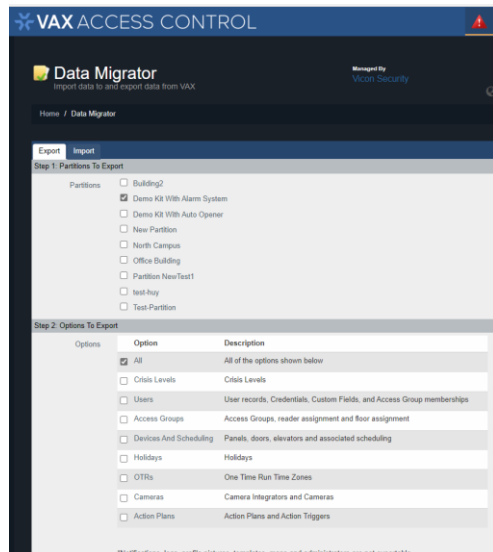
VAX ACCESS CONTROL

Data Migrator
Import data to and export data from VAX

Managed By
Vicon Security

Home / Data Migrator

Export Import

Step 1: Partitions To Export

Partitions
Building2
Demo Kit With Alarm System
Demo Kit With Auto Opener
New Partition
North Campus
Office Building
Partition NewTest1
test-huy
Test-Partition

Step 2: Options To Export

Options

| | Option | Description |
|---|---|---|
| ☑ | All | All of the options shown below |
| ☐ | Crisis Levels | Crisis Levels |
| ☐ | Users | User records, Credentials, Custom Fields, and Access Group memberships |
| ☐ | Access Groups | Access Groups, reader assignment and floor assignment |
| ☐ | Devices And Scheduling | Panels, doors, elevators and associated scheduling |
| ☐ | Holidays | Holidays |
| ☐ | OTRs | One Time Run Time Zones |
| ☐ | Cameras | Camera Integrators and Cameras |
| ☐ | Action Plans | Action Plans and Action Triggers |

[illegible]